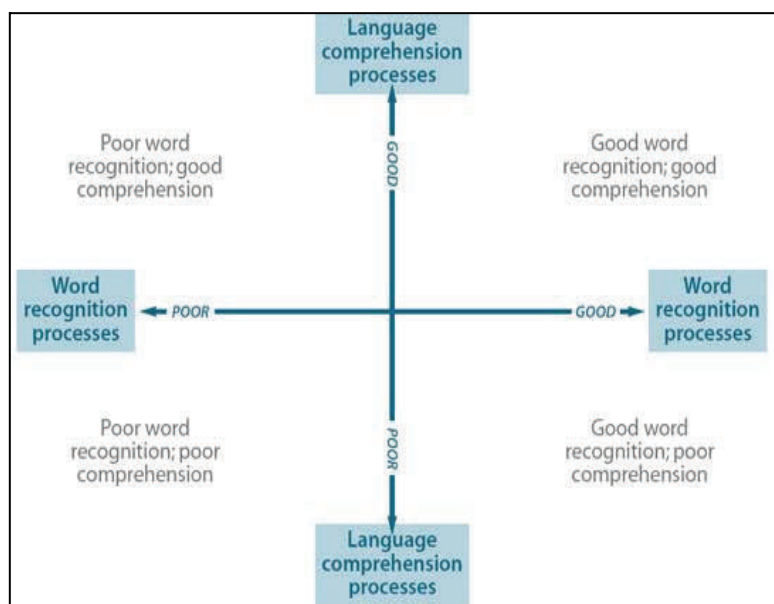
Language comprehension processes

GOOD

Poor word recognition; good comprehension

Good word recognition; good comprehension

Word recognition processes

POOR

GOOD

Word recognition processes

Poor word recognition; poor comprehension

POOR

Good word recognition; poor comprehension

Language comprehension processes